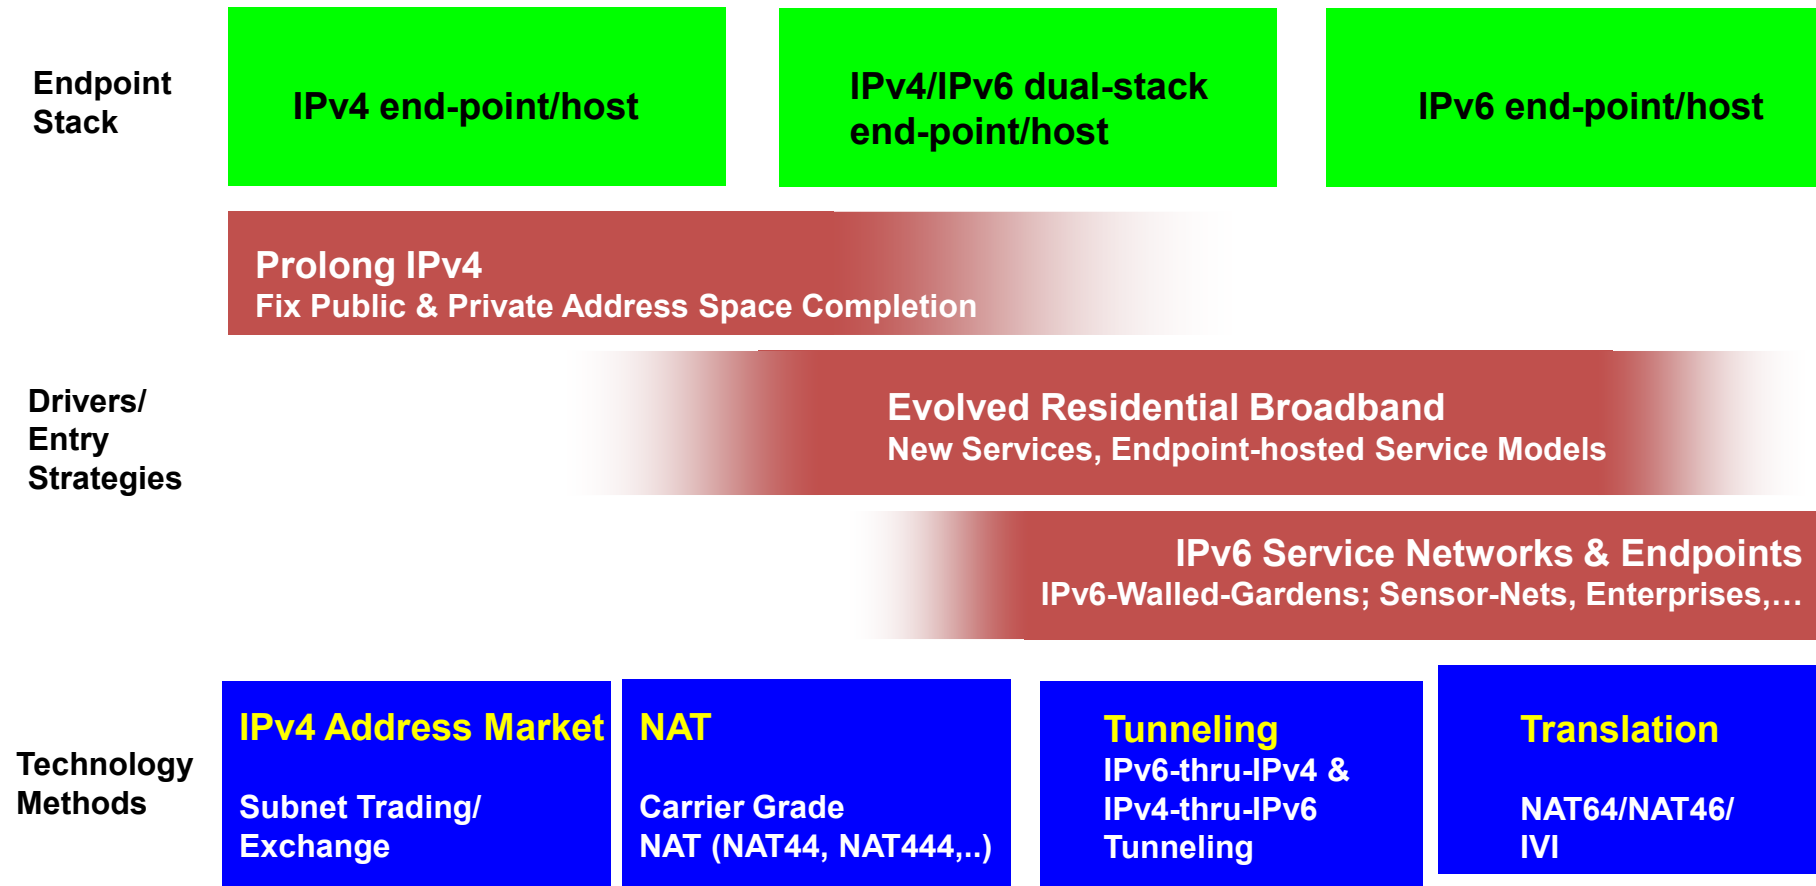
Endpoint Stack

IPv4 end-point/host

IPv4/IPv6 dual-stack end-point/host

IPv6 end-point/host

Prolong IPv4
Fix Public & Private Address Space Completion

Drivers/ Entry Strategies

Evolved Residential Broadband
New Services, Endpoint-hosted Service Models

IPv6 Service Networks & Endpoints
IPv6-Walled-Gardens; Sensor-Nets, Enterprises,…

Technology Methods

IPv4 Address Market

Subnet Trading/ Exchange

NAT

Carrier Grade NAT (NAT44, NAT444,..)

Tunneling
IPv6-thru-IPv4 & IPv4-thru-IPv6 Tunneling

Translation

NAT64/NAT46/ IVI